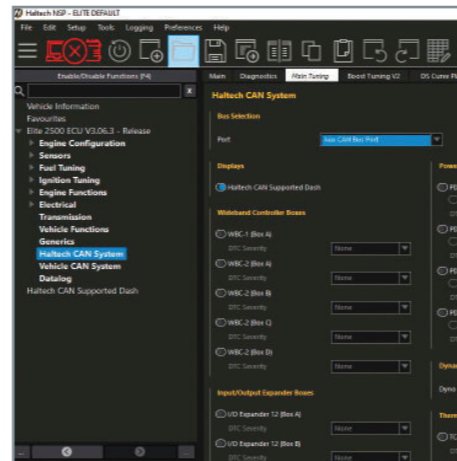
Haltech NSP - ELITE DEFAULT
File Edit Setup Tools Logging Preferences Help
Enable/Disable Functions (F4)
Vehicle Information
Favourites
Elite 2500 ECU V3.06.3 - Release
Engine Configuration
Sensors
Fuel Tuning
Ignition Tuning
Engine Functions
Electrical
Transmission
Vehicle Functions
Generics
Haltech CAN System
Vehicle CAN System
Datalog
Haltech CAN Supported Dash
Main Diagnostics Main Tuning Boost Tuning V2 DS Curve Pl
Haltech CAN System
Bus Selection
Port Aux CAN Bus Port
Displays
Haltech CAN Supported Dash
Wideband Controller Boxes
WBC-1 (Box A)
DTC Severity None
WBC-2 (Box A)
DTC Severity None
WBC-2 (Box B)
DTC Severity None
WBC-2 (Box C)
DTC Severity None
WBC-2 (Box D)
DTC Severity None
Input/Output Expander Boxes
I/O Expander 12 (Box A)
DTC Severity None
I/O Expander 12 (Box B)
DTC Severity None
Powe
PD
PD
PD
PD
Dyna
Dyno
Therm
TC